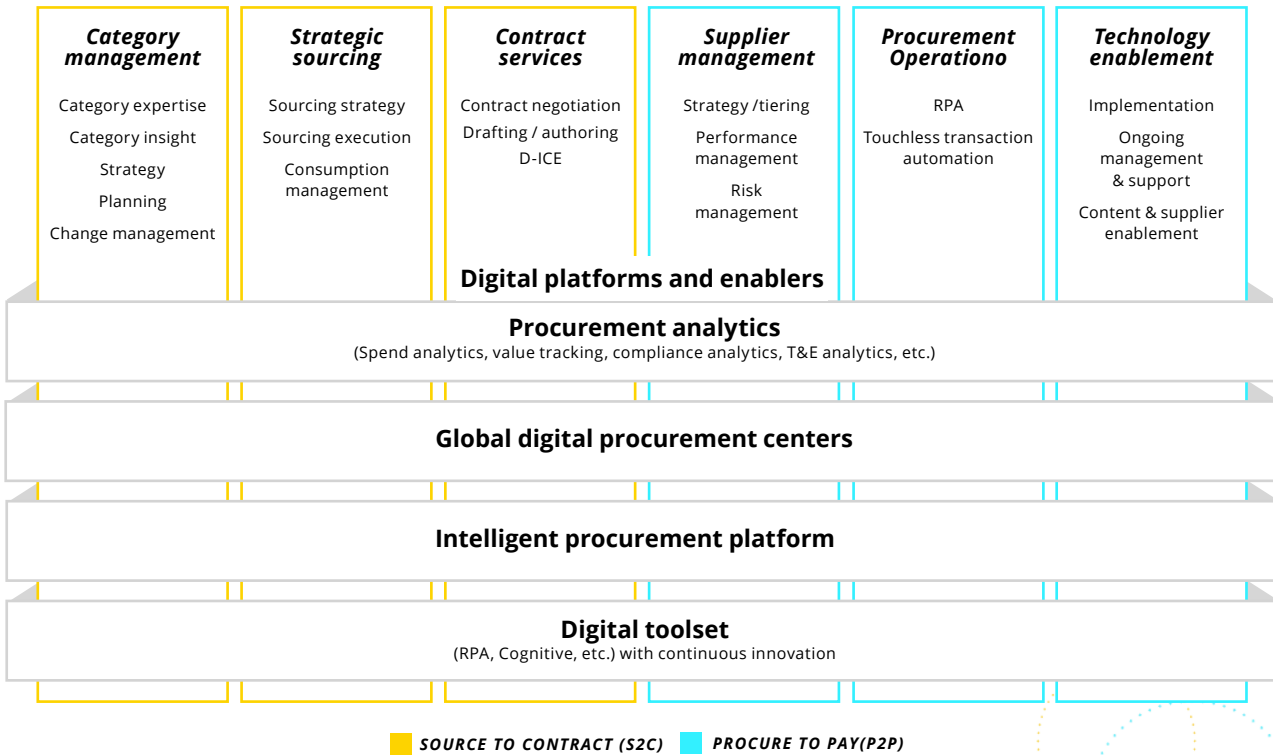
Category management

Category expertise
Category insight
Strategy
Planning
Change management

Strategic sourcing

Sourcing strategy
Sourcing execution
Consumption management

Contract services

Contract negotiation
Drafting / authoring
D-ICE

Supplier management

Strategy /tiering
Performance management
Risk management

Procurement Operationo

RPA
Touchless transaction automation

Technology enablement

Implementation
Ongoing management & support
Content & supplier enablement

Digital platforms and enablers

Procurement analytics
(Spend analytics, value tracking, compliance analytics, T&E analytics, etc.)

Global digital procurement centers

Intelligent procurement platform

Digital toolset
(RPA, Cognitive, etc.) with continuous innovation

SOURCE TO CONTRACT (S2C) PROCURE TO PAY(P2P)